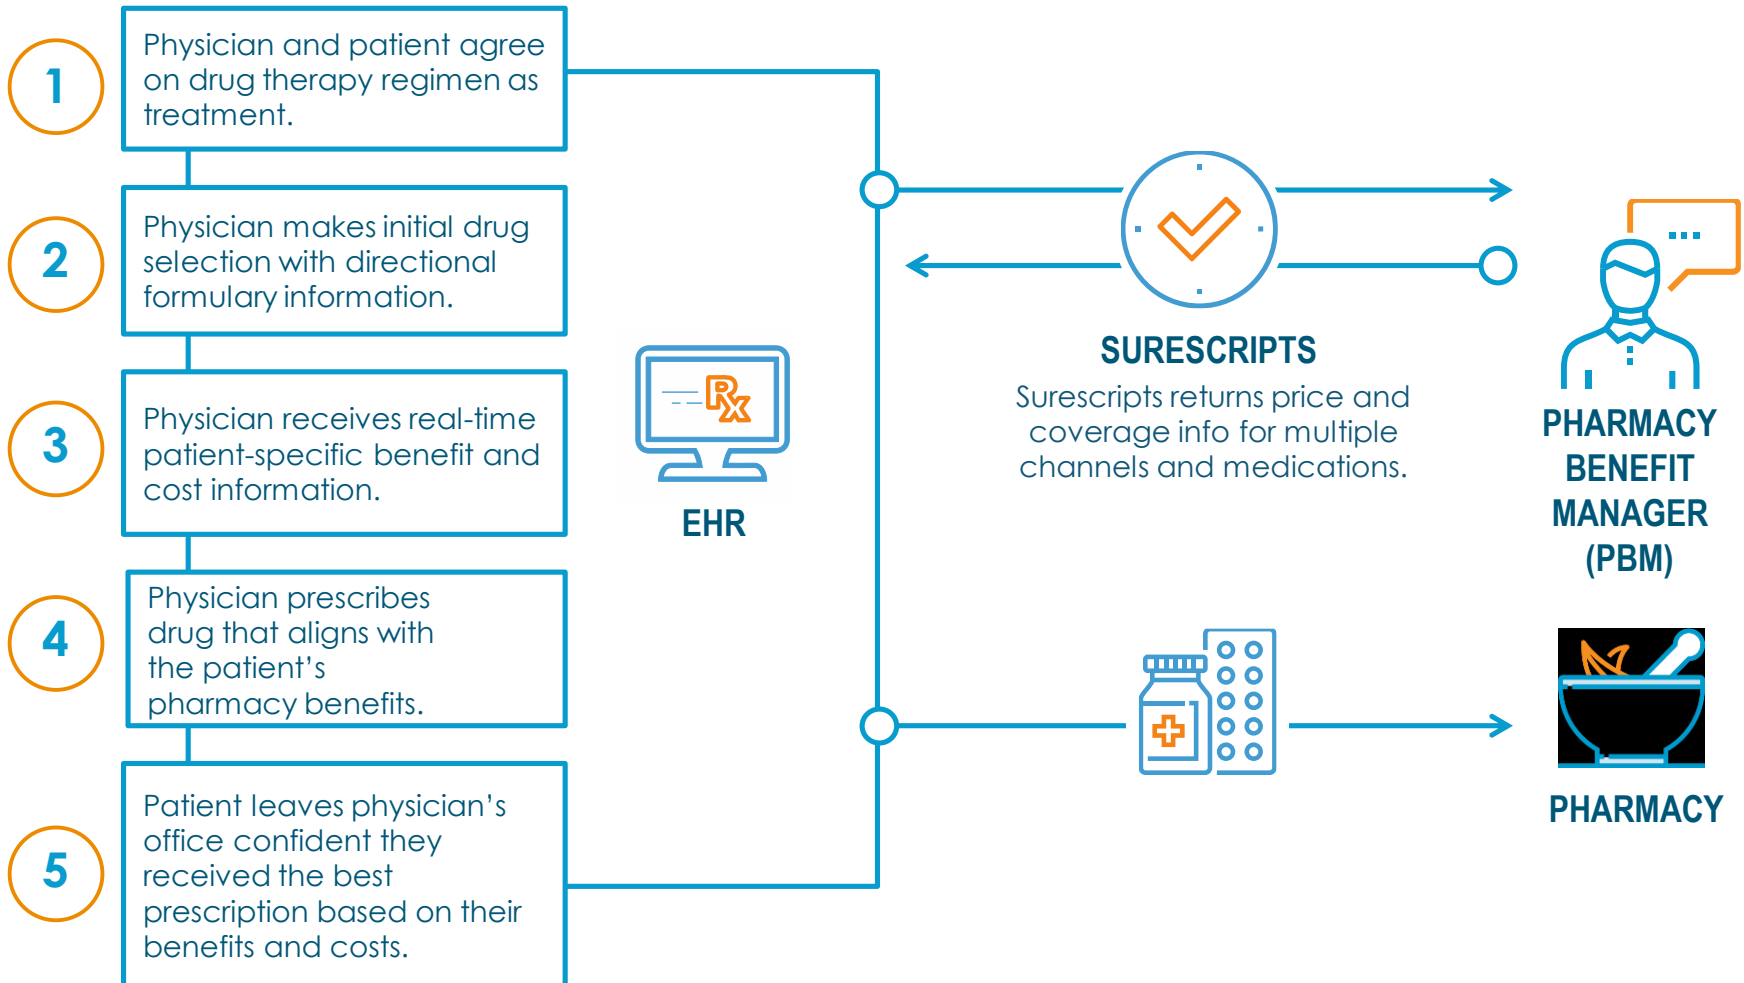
1
Physician and patient agree on drug therapy regimen as treatment.

2
Physician makes initial drug selection with directional formulary information.

3
Physician receives real-time patient-specific benefit and cost information.

4
Physician prescribes drug that aligns with the patient's pharmacy benefits.

5
Patient leaves physician's office confident they received the best prescription based on their benefits and costs.

Rx

EHR

SURESCRIPTS
Surescripts returns price and coverage info for multiple channels and medications.

...

PHARMACY BENEFIT MANAGER (PBM)

PHARMACY